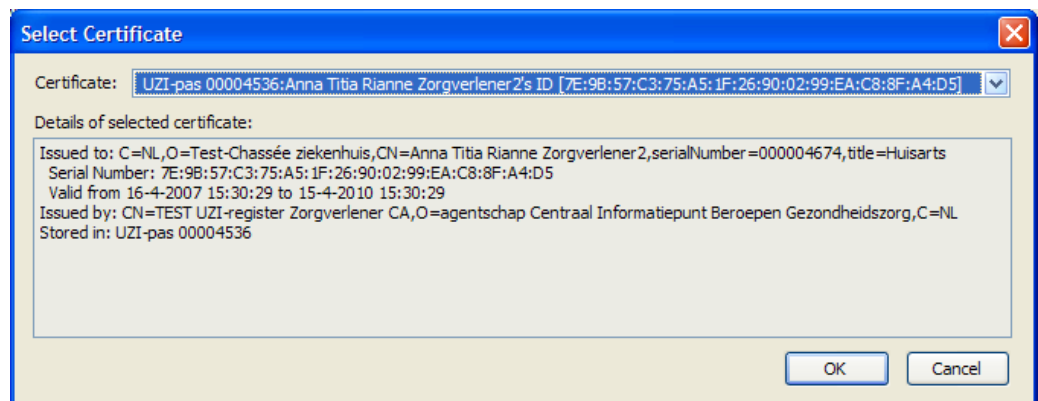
Select Certificate

Certificate: UZI-pas 00004536:Anna Titia Rianne Zorgverlener2's ID [7E:9B:57:C3:75:A5:1F:26:90:02:99:EA:C8:8F:A4:D5]

Details of selected certificate:

Issued to: C=NL,O=Test-Chassée ziekenhuis,CN=Anna Titia Rianne Zorgverlener2,serialNumber=000004674,title=Huisarts
Serial Number: 7E:9B:57:C3:75:A5:1F:26:90:02:99:EA:C8:8F:A4:D5
Valid from 16-4-2007 15:30:29 to 15-4-2010 15:30:29
Issued by: CN=TEST UZI-register Zorgverlener CA,O=agentschap Centraal Informatiepunt Beroepen Gezondheidszorg,C=NL
Stored in: UZI-pas 00004536

OK
Cancel